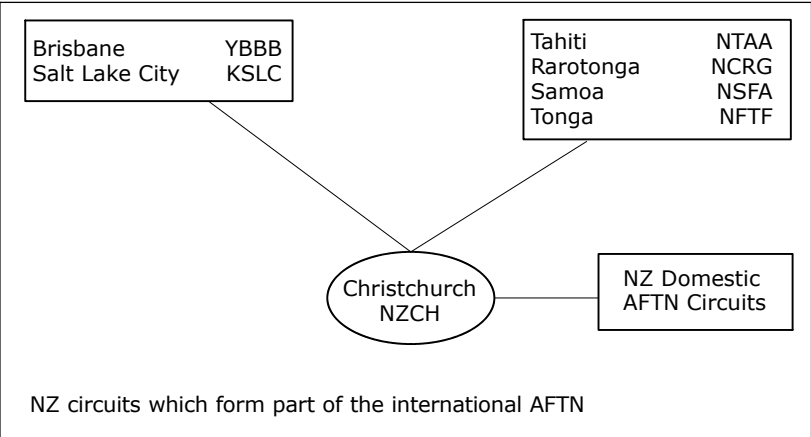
| | |
|---|---|
| Brisbane | YBBB |
| Salt Lake City | KSLC |

| | |
|---|---|
| Tahiti | NTAA |
| Rarotonga | NCRG |
| Samoa | NSFA |
| Tonga | NFTF |

Christchurch NZCH

NZ Domestic AFTN Circuits

NZ circuits which form part of the international AFTN